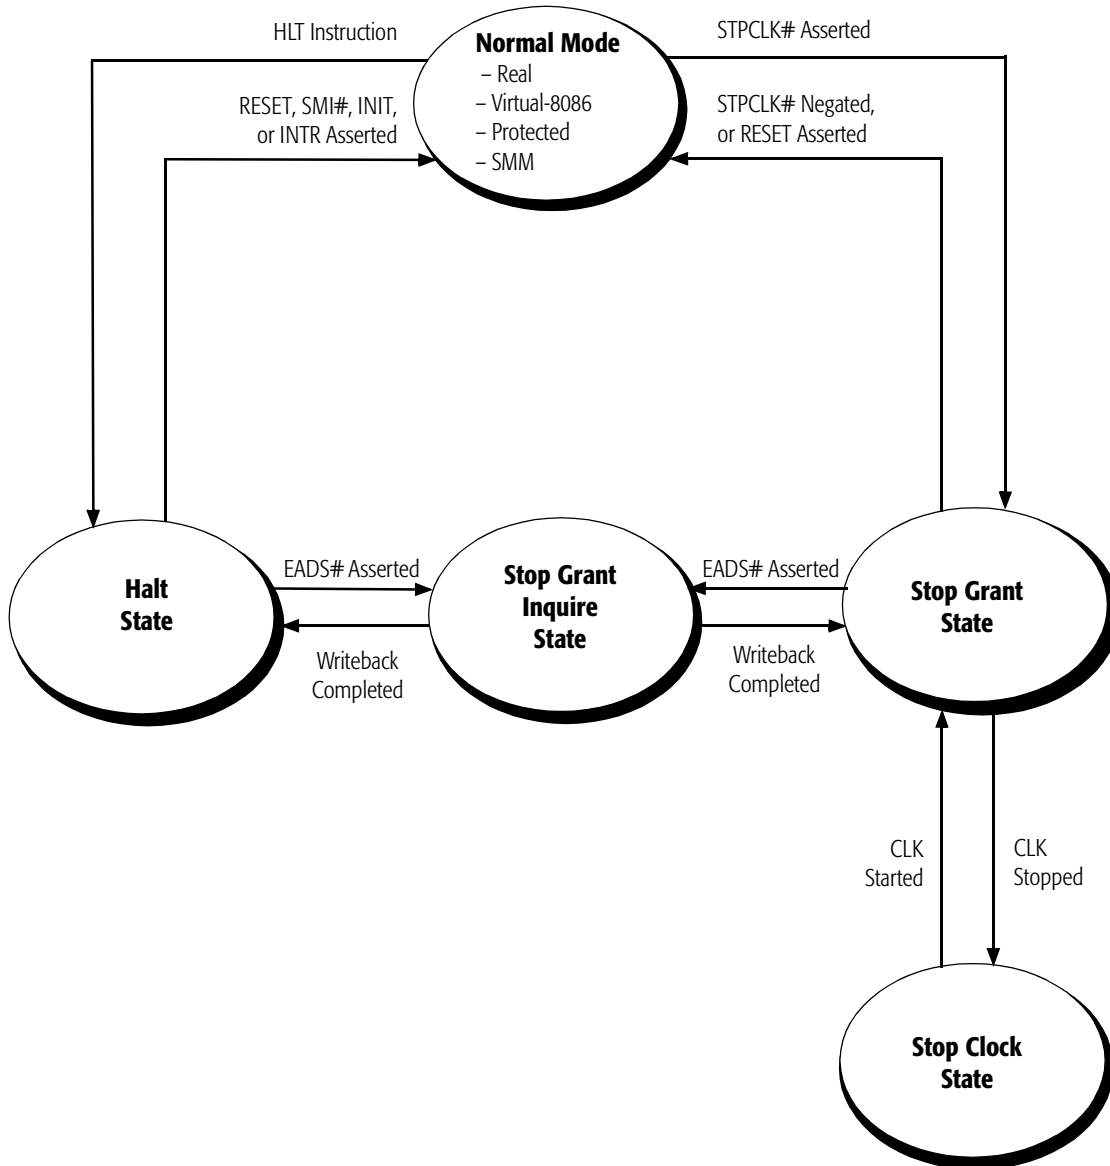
HLT Instruction

Normal Mode
– Real
– Virtual-8086
– Protected
– SMM

STPCLK# Asserted

RESET, SMI#, INIT, or INTR Asserted

STPCLK# Negated, or RESET Asserted

Halt State

EADS# Asserted

Writeback Completed

Stop Grant Inquire State

EADS# Asserted

Writeback Completed

Stop Grant State

CLK Started

CLK Stopped

Stop Clock State